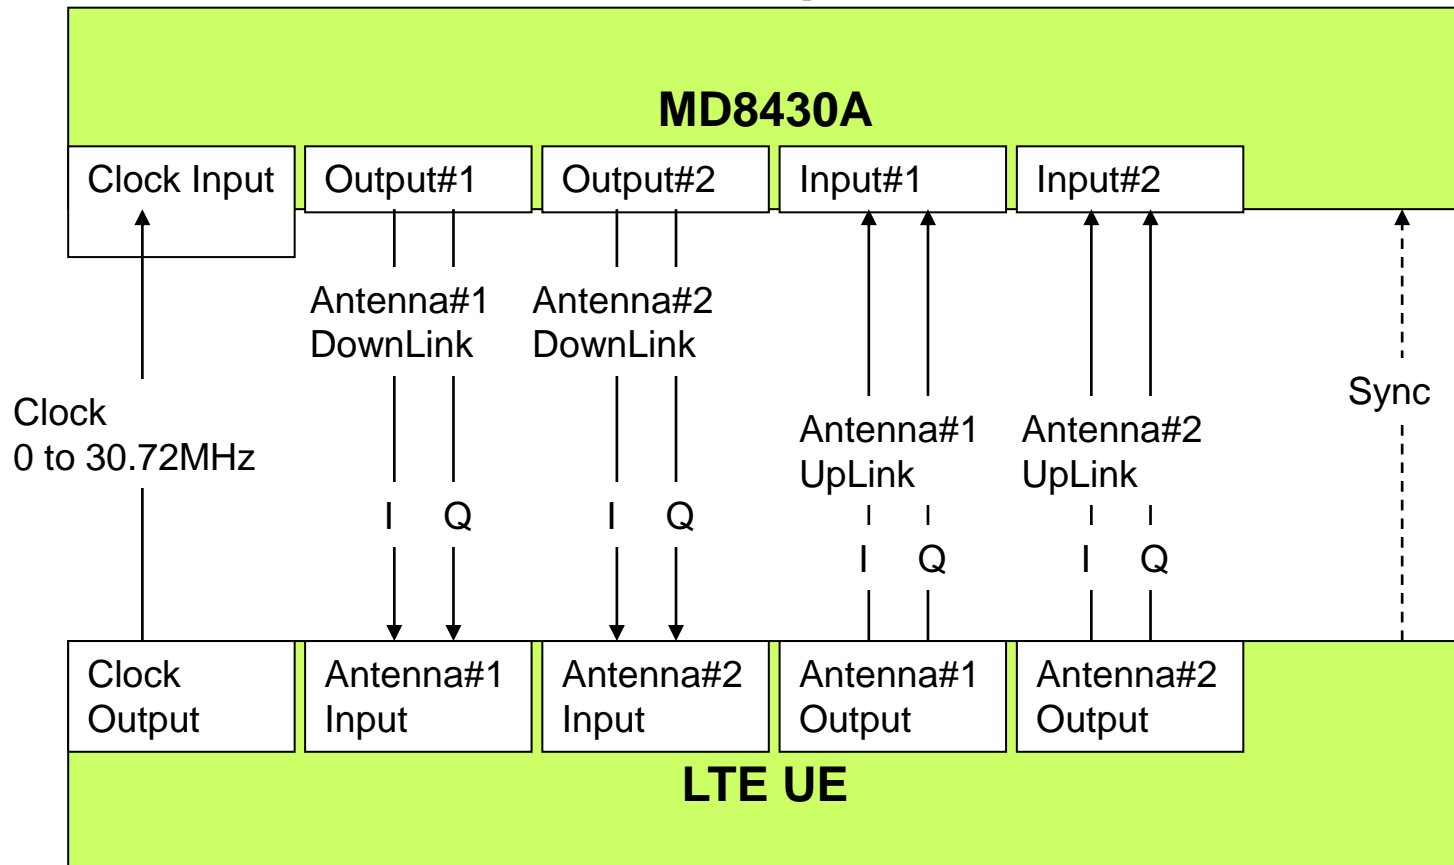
MD8430A

Clock Input

Output#1

Output#2

Input#1

Input#2

Antenna#1 DownLink

Antenna#2 DownLink

Clock 0 to 30.72MHz

Sync

Antenna#1 UpLink

Antenna#2 UpLink

I Q

I Q

I Q

I Q

Clock Output

Antenna#1 Input

Antenna#2 Input

Antenna#1 Output

Antenna#2 Output

LTE UE